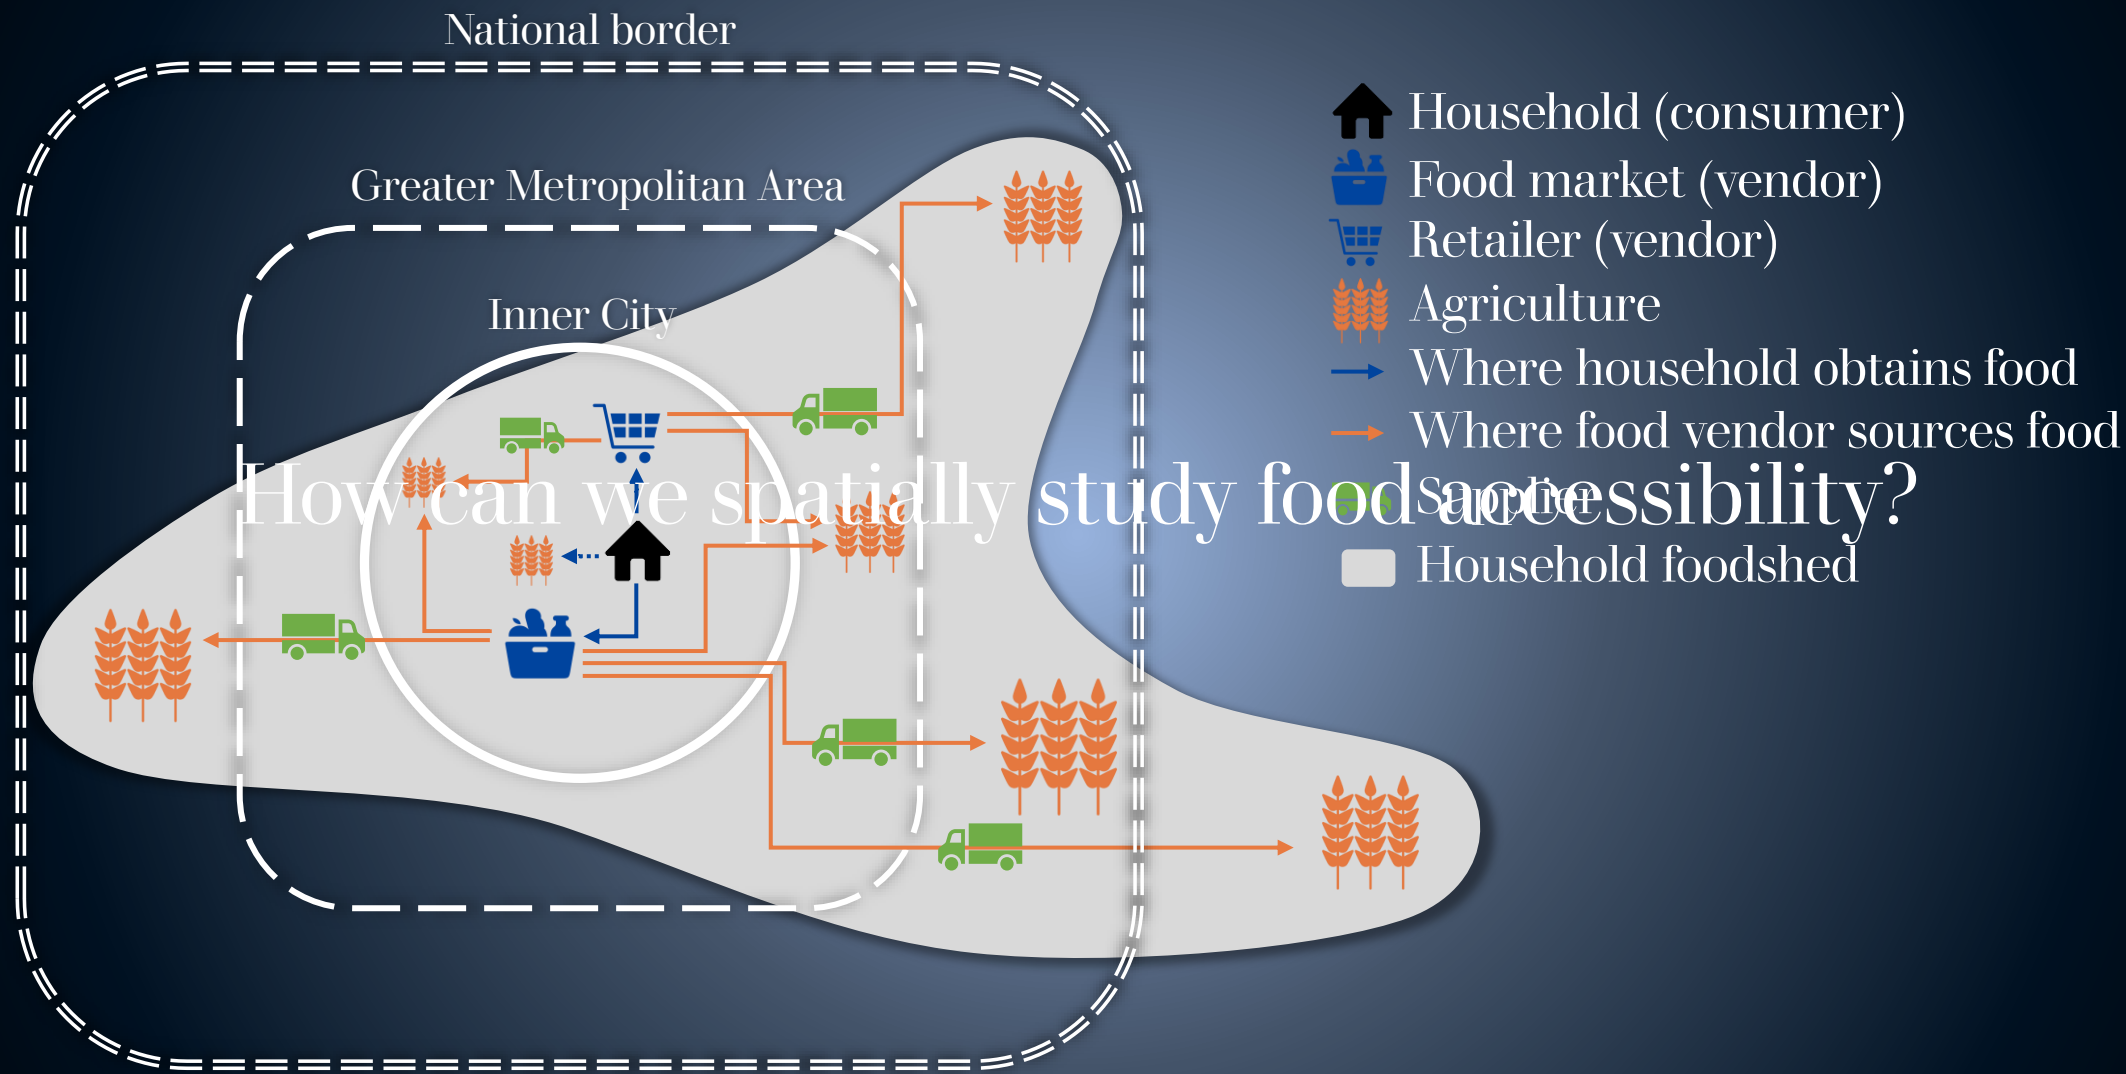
National border

Greater Metropolitan Area

Inner City

Household (consumer)
Food market (vendor)
Retailer (vendor)
Agriculture
Where household obtains food
Where food vendor sources food
Supplier
Household foodshed

How can we spatially study food accessibility?